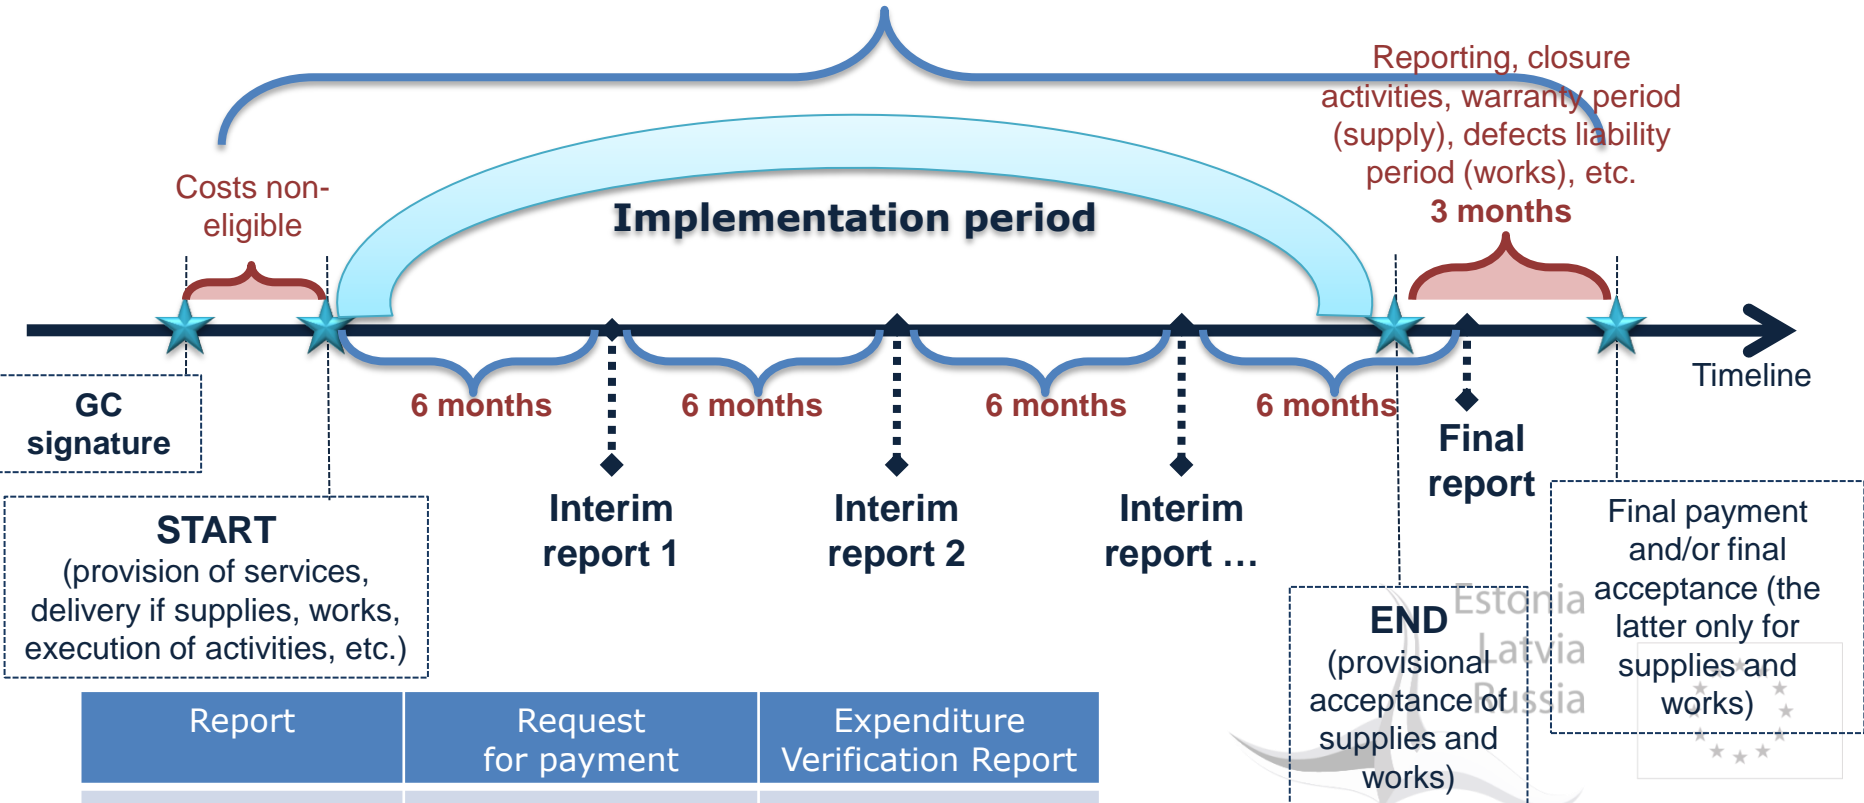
Reporting, closure activities, warranty period (supply), defects liability period (works), etc.
3 months

Costs non-eligible

Implementation period

6 months
6 months
6 months
6 months

Timeline

GC signature

START
(provision of services, delivery if supplies, works, execution of activities, etc.)

Interim report 1

Interim report 2

Interim report …

Final report

END
(provisional acceptance of supplies and works)

Final payment and/or final acceptance (the latter only for supplies and works)

Estonia
Latvia
Russia

| Report | Request for payment | Expenditure Verification Report |
|---|---|---|